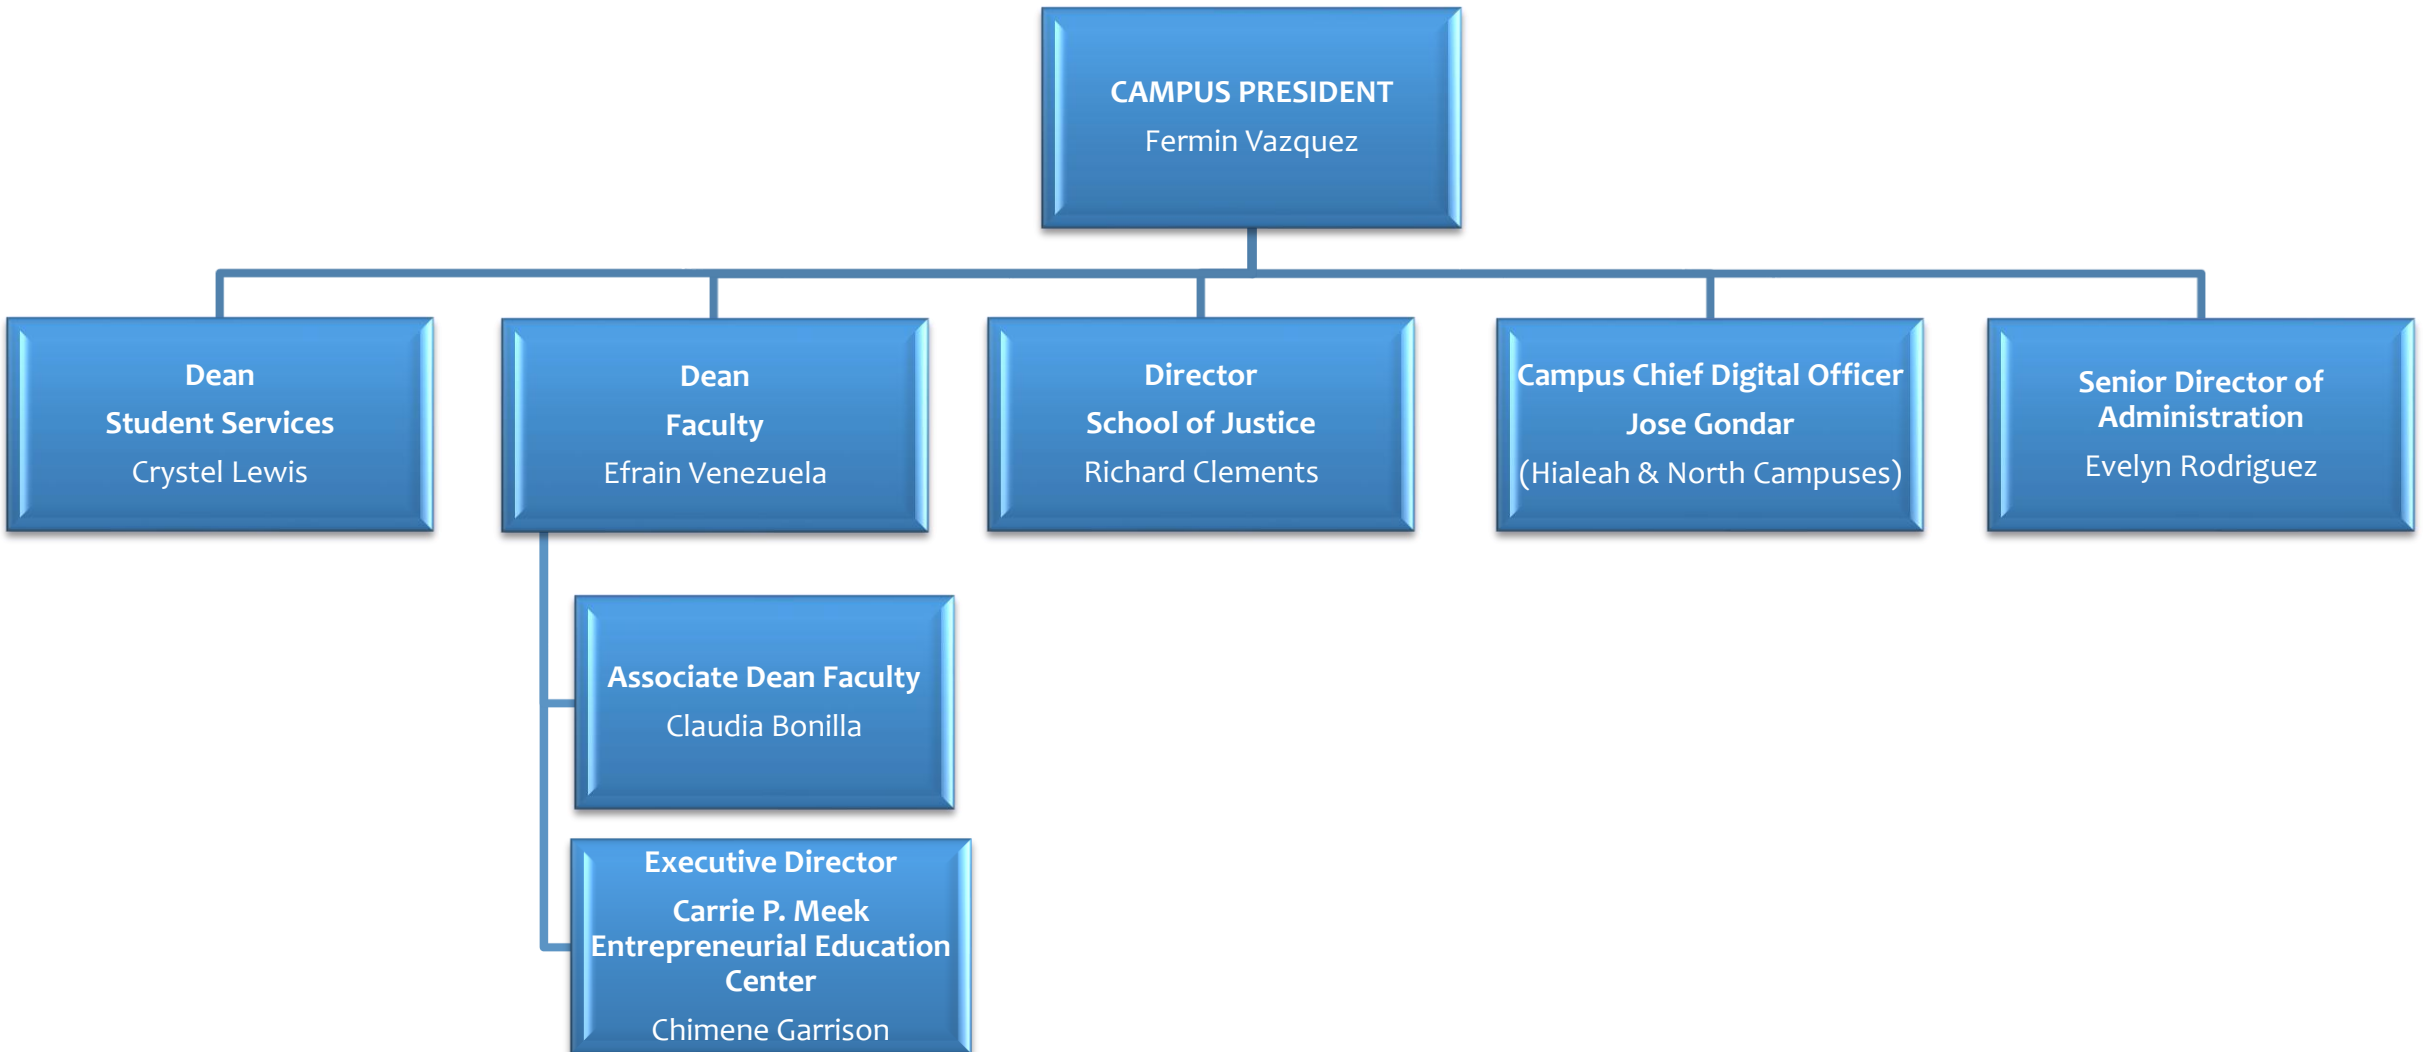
CAMPUS PRESIDENT
Fermin Vazquez

Dean
Student Services
Crystel Lewis

Dean
Faculty
Efrain Venezuela

Director
School of Justice
Richard Clements

Campus Chief Digital Officer
Jose Gondar
(Hialeah & North Campuses)

Senior Director of Administration
Evelyn Rodriguez

Associate Dean Faculty
Claudia Bonilla

Executive Director
Carrie P. Meek Entrepreneurial Education Center
Chimene Garrison